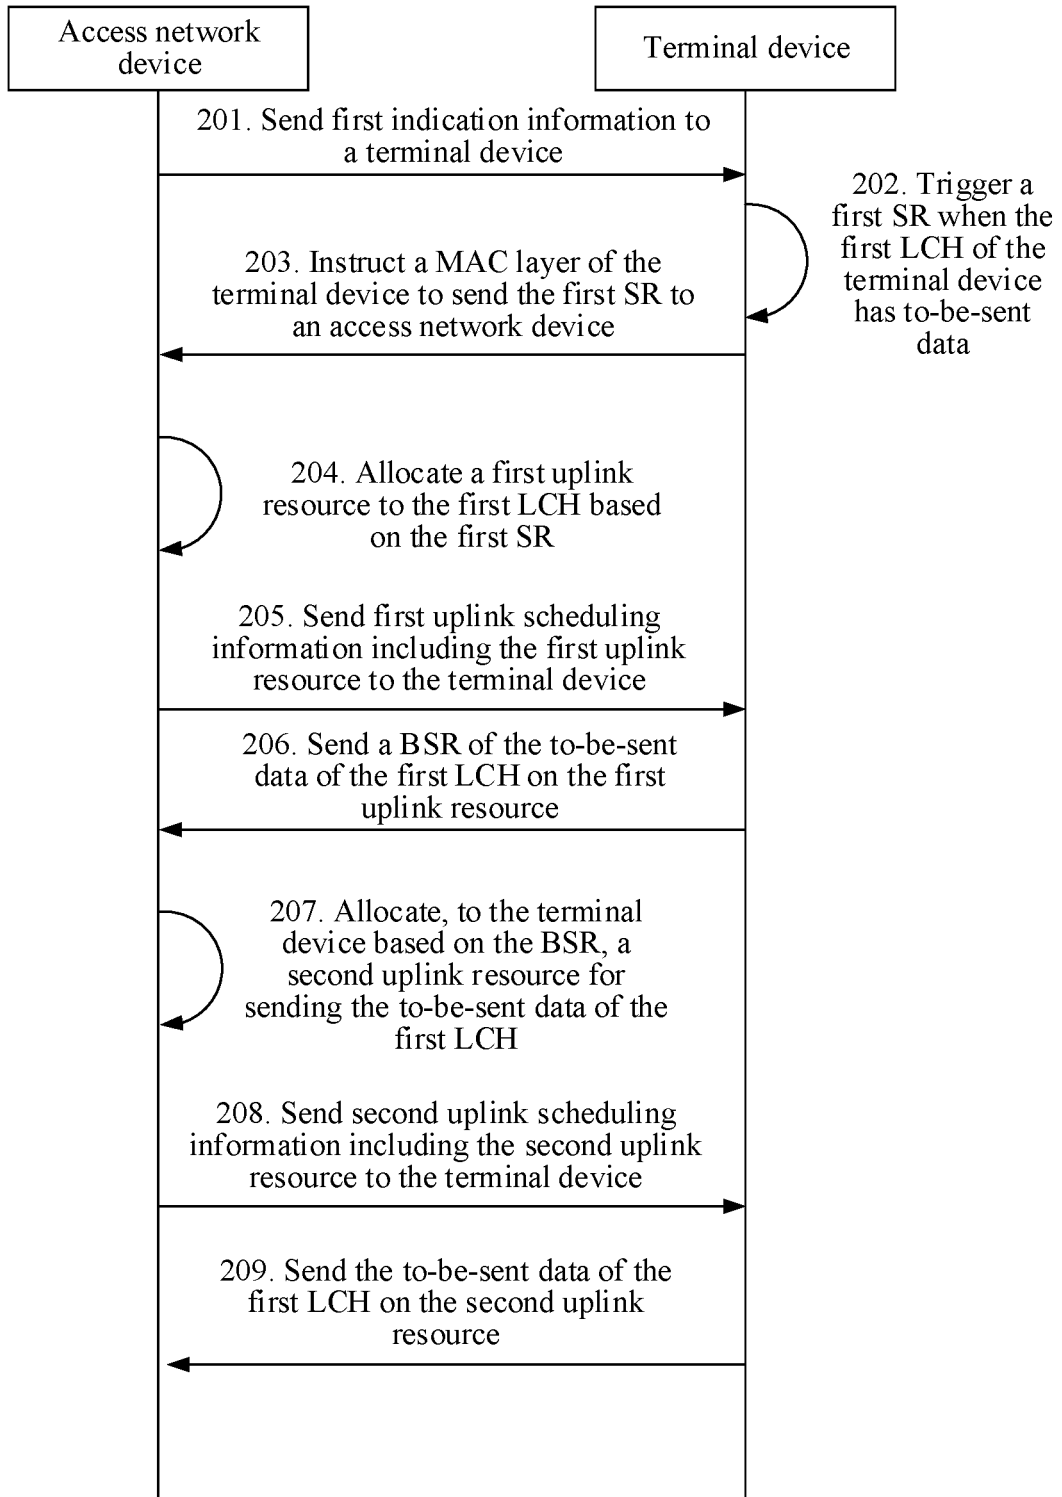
Access network device

Terminal device

201. Send first indication information to a terminal device

202. Trigger a first SR when the first LCH of the terminal device has to-be-sent data

203. Instruct a MAC layer of the terminal device to send the first SR to an access network device

204. Allocate a first uplink resource to the first LCH based on the first SR

205. Send first uplink scheduling information including the first uplink resource to the terminal device

206. Send a BSR of the to-be-sent data of the first LCH on the first uplink resource

207. Allocate, to the terminal device based on the BSR, a second uplink resource for sending the to-be-sent data of the first LCH

208. Send second uplink scheduling information including the second uplink resource to the terminal device

209. Send the to-be-sent data of the first LCH on the second uplink resource